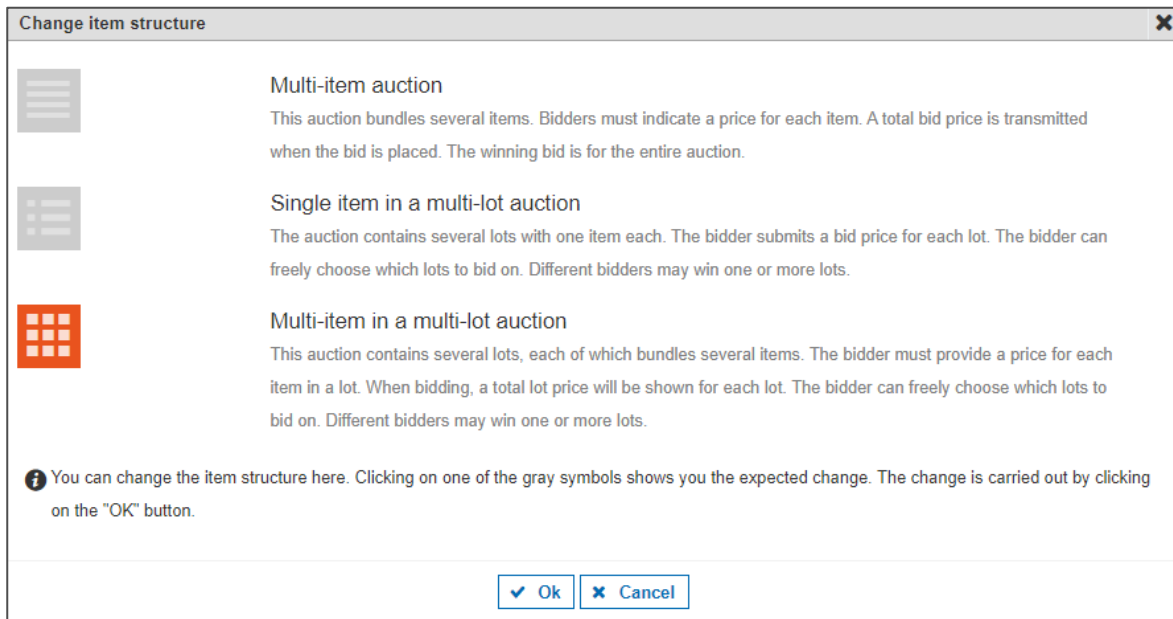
Change item structure

Multi-item auction

This auction bundles several items. Bidders must indicate a price for each item. A total bid price is transmitted when the bid is placed. The winning bid is for the entire auction.

Single item in a multi-lot auction

The auction contains several lots with one item each. The bidder submits a bid price for each lot. The bidder can freely choose which lots to bid on. Different bidders may win one or more lots.

Multi-item in a multi-lot auction

This auction contains several lots, each of which bundles several items. The bidder must provide a price for each item in a lot. When bidding, a total lot price will be shown for each lot. The bidder can freely choose which lots to bid on. Different bidders may win one or more lots.

You can change the item structure here. Clicking on one of the gray symbols shows you the expected change. The change is carried out by clicking on the "OK" button.

Ok Cancel